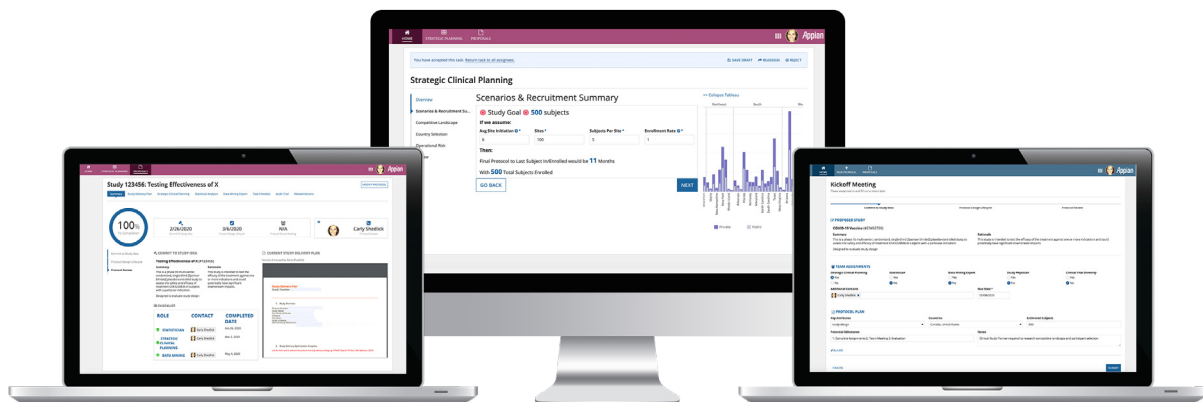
HOME STRATEGIC PLANNING PROPOSALS

Appian

You have accepted this task. Return task to all assignees.

SAVE DRAFT REASSIGN REJECT

Strategic Clinical Planning

Overview
Scenarios & Recruitment Su...
Competitive Landscape
Country Selection
Operational Risk

Scenarios & Recruitment Summary

Study Goal 500 subjects

If we assume:

Avg Site Initiation
6

Sites
100

Subjects Per Site
5

Enrollment Rate
1

Then:

Final Protocol to Last Subject In/Enrolled would be 11 Months

With 500 Total Subjects Enrolled

GO BACK

NEXT

Eclipse Tableau

Northeast South

Private Public

Appian

Study 123456: Testing Effectiveness of X

100%

2/26/2020

3/6/2020

N/A

Carly Shedlick

SUMMARY TO STUDY IDEA

Testing Effectiveness of X

Summary

Rationale

CURRENT STUDY DELIVERY PLAN

DEADLINES

ROLE

CONTACT

COMPLETED DATE

STATISTICIAN

STRATEGIC CLINICAL PLANNING

DATA MINING

Carly Shedlick

Appian

Kickoff Meeting

PROPOSED STUDY

COVID-19 Vaccine

Summary

Rationale

TEAM ASSIGNMENTS

PROTOCOL PLAN

SUBMIT